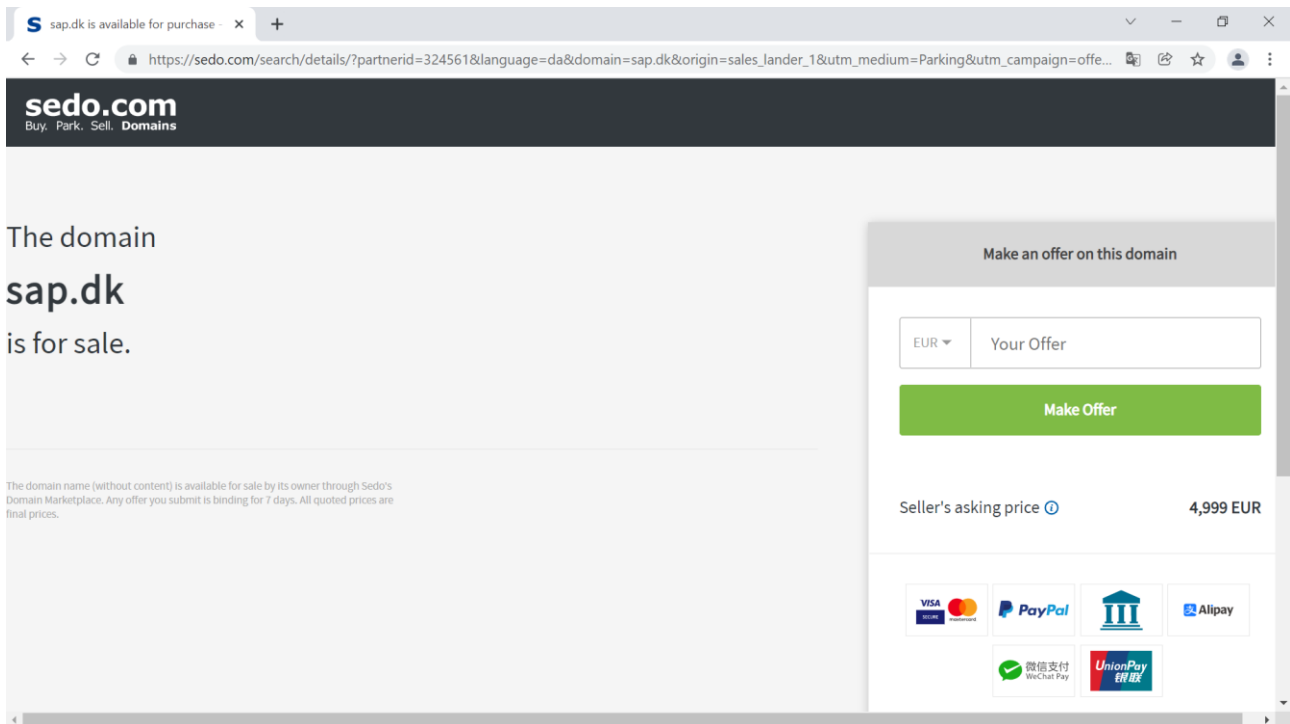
sap.dk is available for purchase -

https://sedo.com/search/details/?partnerid=324561&language=da&domain=sap.dk&origin=sales_lander_1&utm_medium=Parking&utm_campaign=offe...

sedo.com
Buy. Park. Sell. Domains

The domain
sap.dk
is for sale.

The domain name (without content) is available for sale by its owner through Sedo's Domain Marketplace. Any offer you submit is binding for 7 days. All quoted prices are final prices.

Make an offer on this domain

EUR

Your Offer

Make Offer

Seller's asking price

4,999 EUR

VISA SECURE mastercard

PayPal

Alipay

微信支付 WeChat Pay

UnionPay 银联